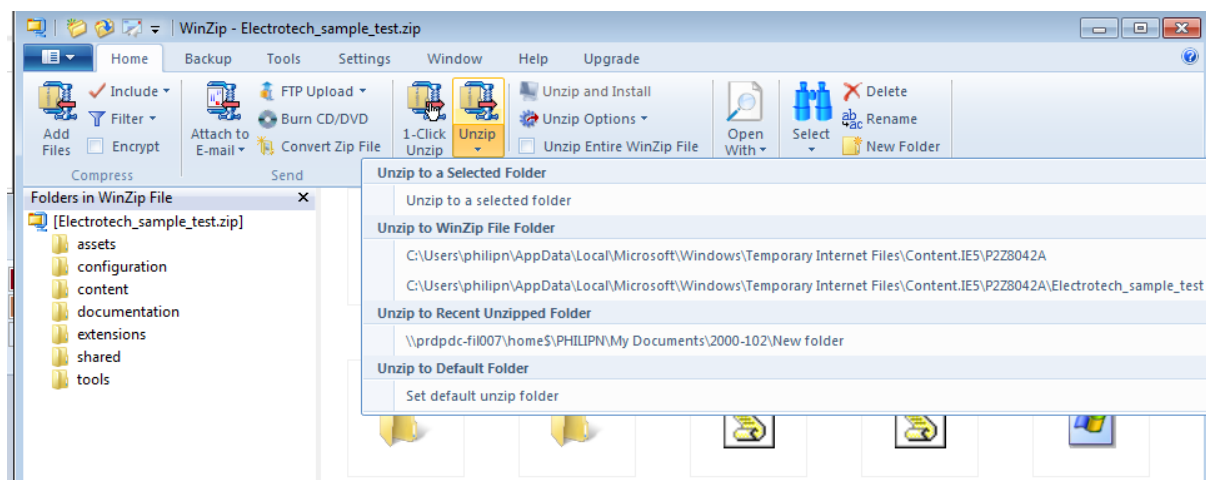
WinZip - Electrotech_sample_test.zip

Home Backup Tools Settings Window Help Upgrade

Add Files
Include
Filter
Encrypt
Compress

Attach to E-mail
FTP Upload
Burn CD/DVD
Convert Zip File
Send

1-Click Unzip
Unzip
Unzip and Install
Unzip Options
Unzip Entire WinZip File

Open With
Select
Delete
Rename
New Folder

Folders in WinZip File
[Electrotech_sample_test.zip]
assets
configuration
content
documentation
extensions
shared
tools

Unzip to a Selected Folder
Unzip to a selected folder
Unzip to WinZip File Folder
C:\Users\philipn\AppData\Local\Microsoft\Windows\Temporary Internet Files\Content.IE5\P2Z8042A
C:\Users\philipn\AppData\Local\Microsoft\Windows\Temporary Internet Files\Content.IE5\P2Z8042A\Electrotech_sample_test
Unzip to Recent Unzipped Folder
\\prdpdc-fil007\home$\PHILIPN\My Documents\2000-102\New folder
Unzip to Default Folder
Set default unzip folder